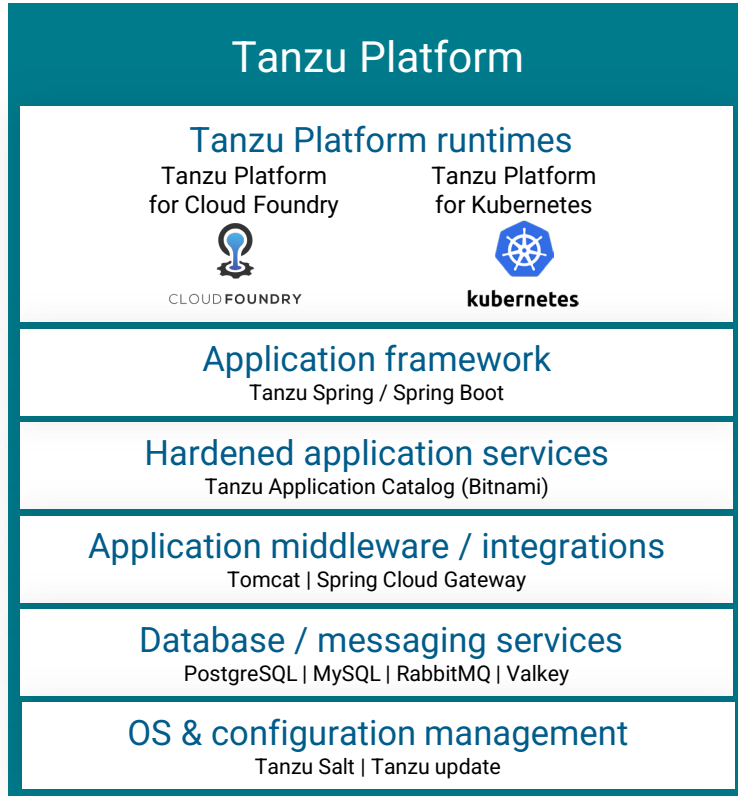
Tanzu Platform

Tanzu Platform runtimes

Tanzu Platform for Cloud Foundry

CLOUDFOUNDRY

Tanzu Platform for Kubernetes

kubernetes

Application framework
Tanzu Spring / Spring Boot

Hardened application services
Tanzu Application Catalog (Bitnami)

Application middleware / integrations
Tomcat | Spring Cloud Gateway

Database / messaging services
PostgreSQL | MySQL | RabbitMQ | Valkey

OS & configuration management
Tanzu Salt | Tanzu update